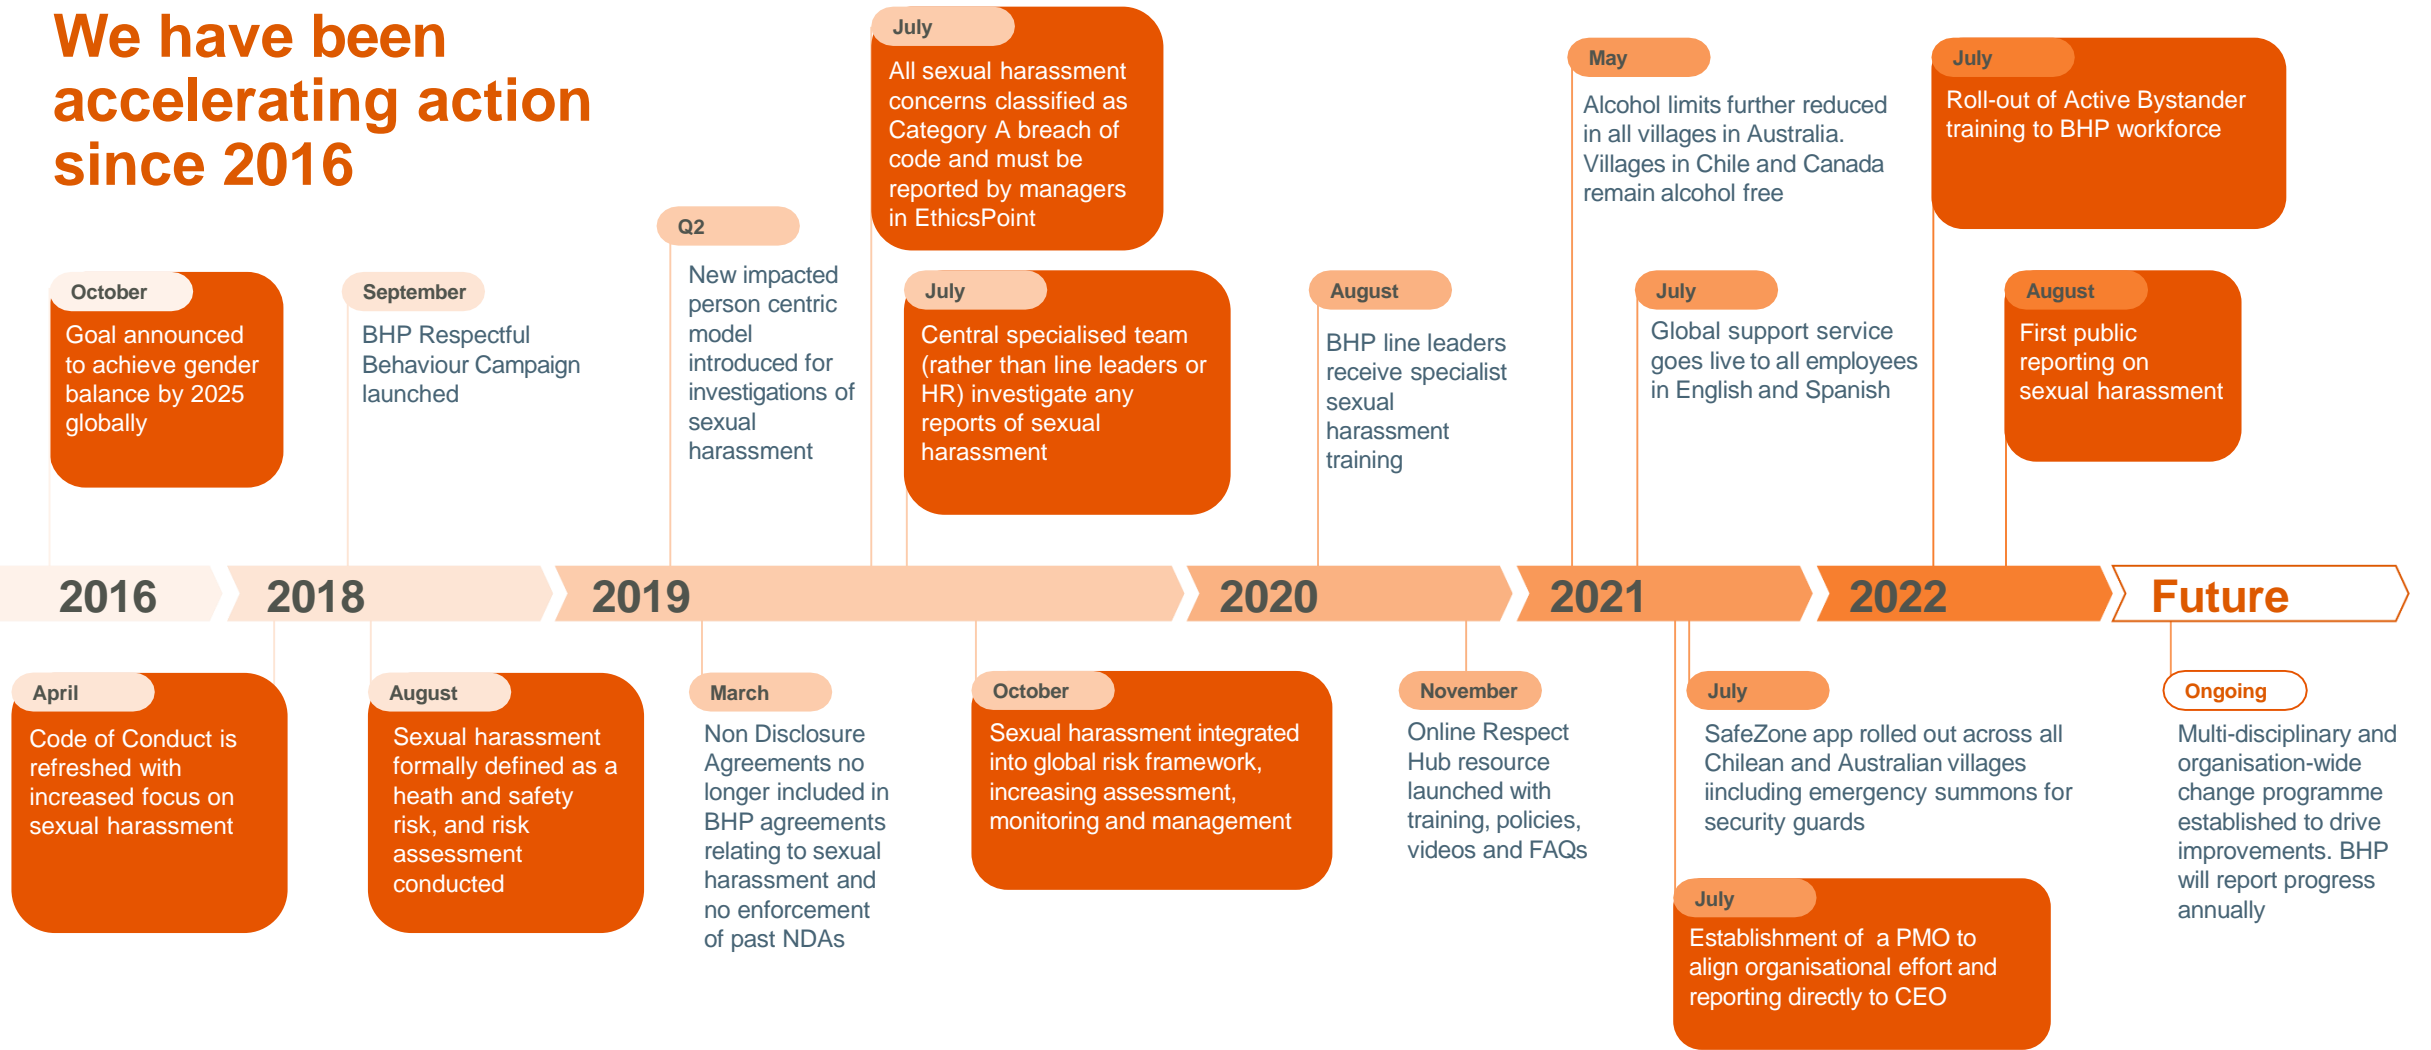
We have been accelerating action since 2016

October
Goal announced to achieve gender balance by 2025 globally

September
BHP Respectful Behaviour Campaign launched

Q2
New impacted person centric model introduced for investigations of sexual harassment

July
All sexual harassment concerns classified as Category A breach of code and must be reported by managers in EthicsPoint

July
Central specialised team (rather than line leaders or HR) investigate any reports of sexual harassment

August
BHP line leaders receive specialist sexual harassment training

May
Alcohol limits further reduced in all villages in Australia. Villages in Chile and Canada remain alcohol free

July
Global support service goes live to all employees in English and Spanish

July
Roll-out of Active Bystander training to BHP workforce

August
First public reporting on sexual harassment

2016 2018 2019 2020 2021 2022 Future

April
Code of Conduct is refreshed with increased focus on sexual harassment

August
Sexual harassment formally defined as a heath and safety risk, and risk assessment conducted

March
Non Disclosure Agreements no longer included in BHP agreements relating to sexual harassment and no enforcement of past NDAs

October
Sexual harassment integrated into global risk framework, increasing assessment, monitoring and management

November
Online Respect Hub resource launched with training, policies, videos and FAQs

July
SafeZone app rolled out across all Chilean and Australian villages iincluding emergency summons for security guards

July
Establishment of a PMO to align organisational effort and reporting directly to CEO

Ongoing
Multi-disciplinary and organisation-wide change programme established to drive improvements. BHP will report progress annually